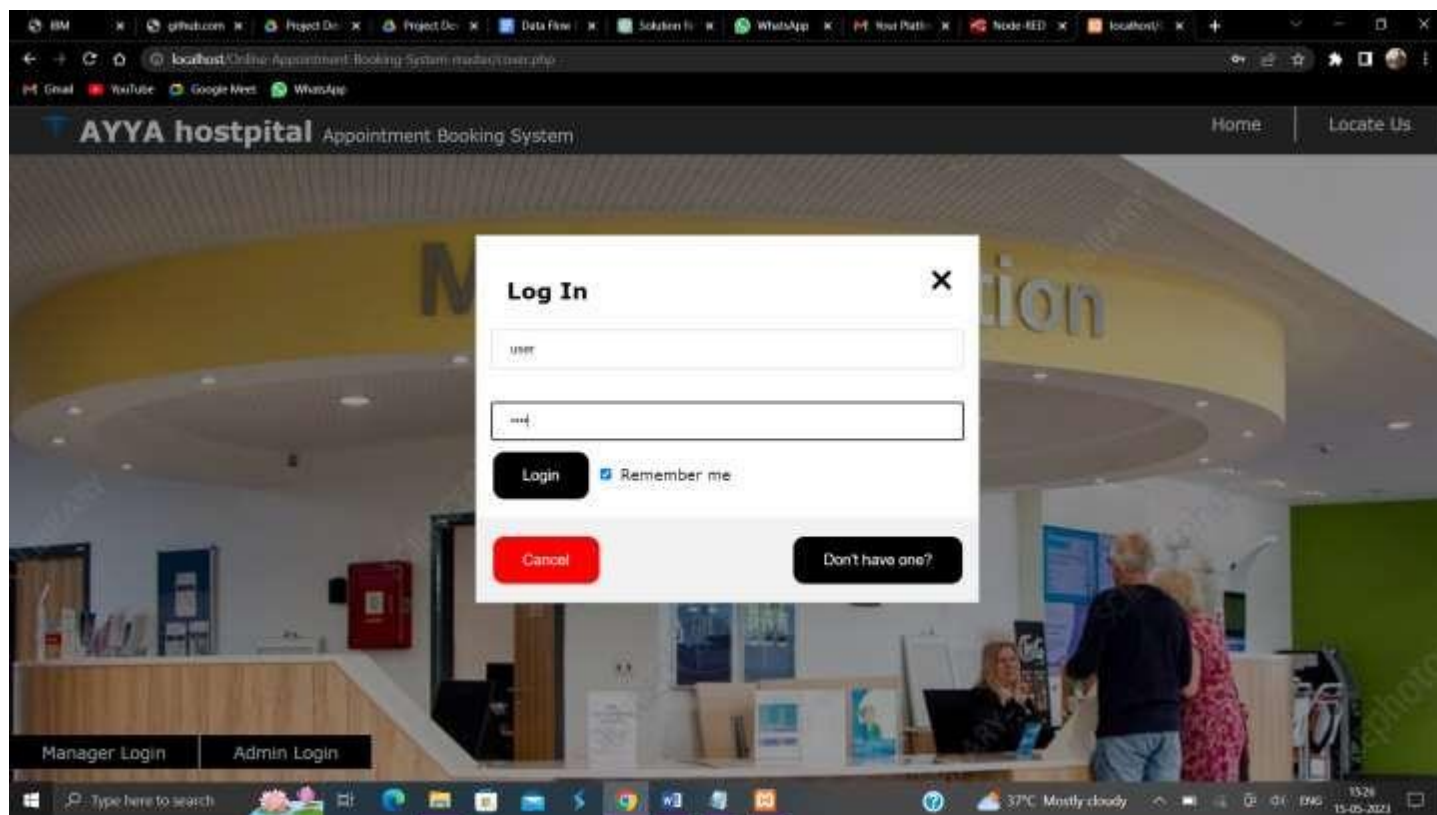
IBM | github.com | Project De | Project De | Data Flow | Solution F | WhatsApp | Your Platfo | Node-RED | localhost/

localhost/Online-Appointment-Booking-System-master/cover.php

Gmail YouTube Google Meet WhatsApp

AYYA hostpital Appointment Booking System

Home | Locate Us

Log In

×

user

••••

Login

Remember me

Cancel

Don't have one?

Manager Login | Admin Login

Type here to search

37°C Mostly cloudy

ENG 15:26 15-05-2023